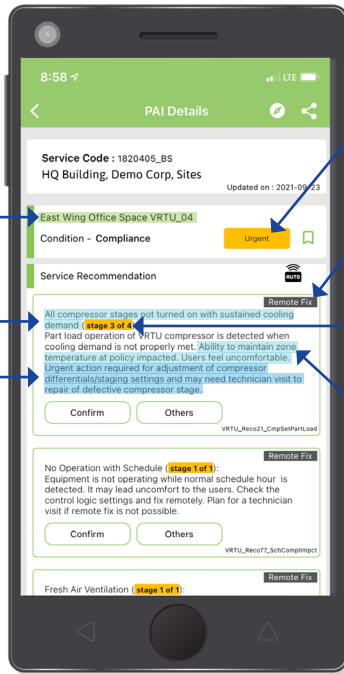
8:58

LTE

PAI Details

Service Code : 1820405_BS
HQ Building, Demo Corp, Sites

Updated on : 2021-09-23

East Wing Office Space VRTU_04

Condition - Compliance

Urgent

Service Recommendation

AUTO

Remote Fix

All compressor stages not turned on with sustained cooling demand ( stage 3 of 4 )
Part load operation of VRTU compressor is detected when cooling demand is not properly met. Ability to maintain zone temperature at policy impacted. Users feel uncomfortable. Urgent action required for adjustment of compressor differentials/staging settings and may need technician visit to repair of defective compressor stage.

Confirm

Others

VRTU_Reco21_CmpSetPartLoad

Remote Fix

No Operation with Schedule ( stage 1 of 1 ):
Equipment is not operating while normal schedule hour is detected. It may lead uncomfort to the users. Check the control logic settings and fix remotely. Plan for a technician visit if remote fix is not possible.

Confirm

Others

VRTU_Reco77_SchComplImpct

Remote Fix

Fresh Air Ventilation ( stage 1 of 1 ):